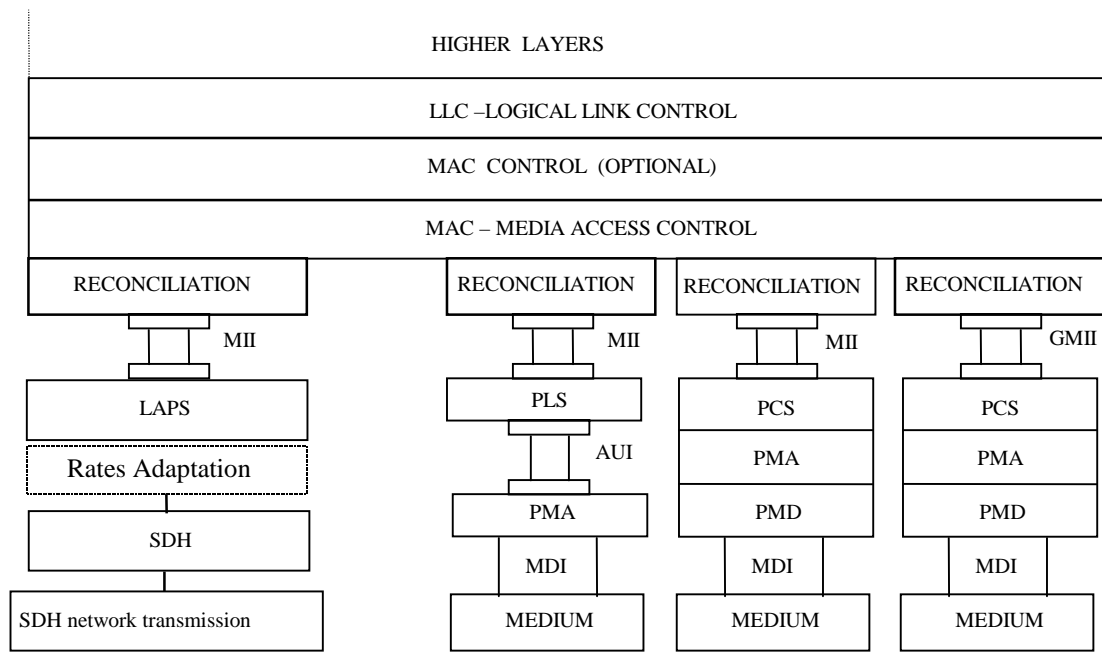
HIGHER LAYERS

LLC –LOGICAL LINK CONTROL

MAC CONTROL (OPTIONAL)

MAC – MEDIA ACCESS CONTROL

RECONCILIATION

MII

LAPS

Rates Adaptation

SDH

SDH network transmission

RECONCILIATION

MII

PLS

AUI

PMA

MDI

MEDIUM

RECONCILIATION

MII

PCS

PMA

PMD

MDI

MEDIUM

RECONCILIATION

GMII

PCS

PMA

PMD

MDI

MEDIUM